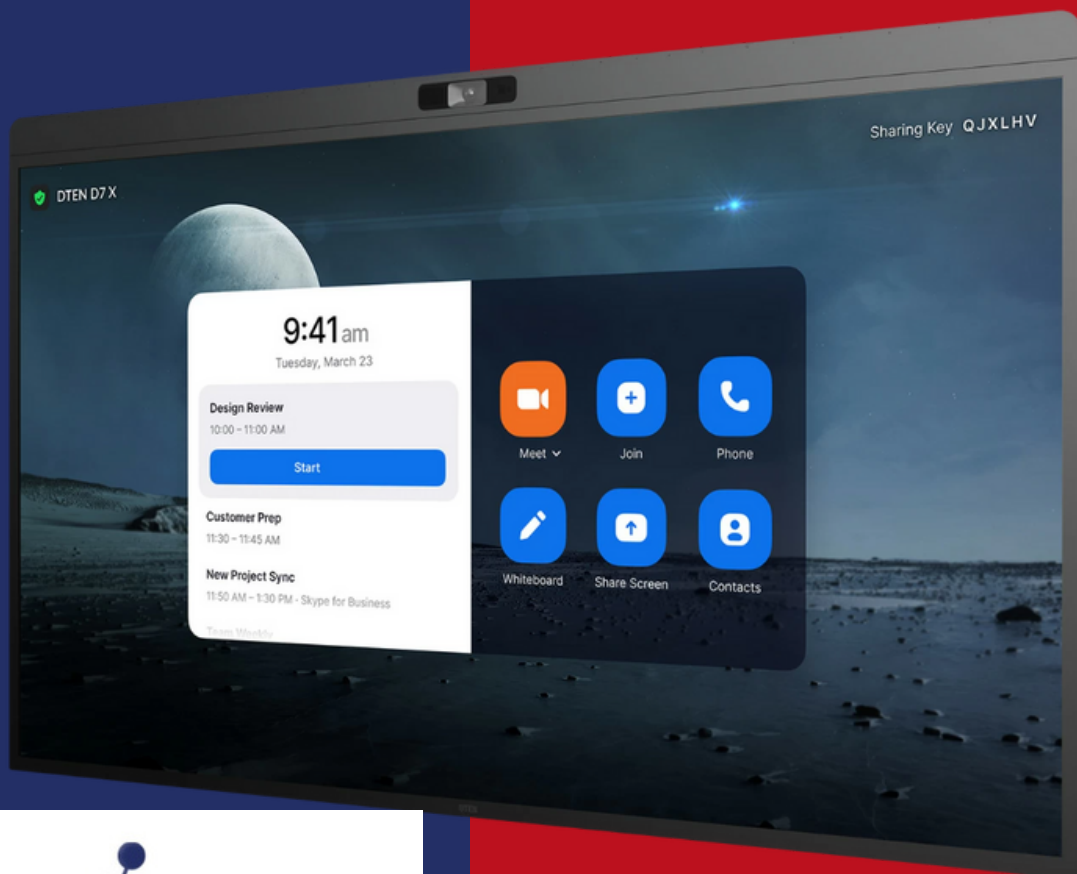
Sharing Key QJXLHV

DTEN D7 X

9:41am
Tuesday, March 23

Design Review
10:00 – 11:00 AM
Start

Customer Prep
11:30 – 11:45 AM

New Project Sync
11:50 AM – 1:30 PM - Skype for Business

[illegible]

Meet
Join
Phone
Whiteboard
Share Screen
Contacts